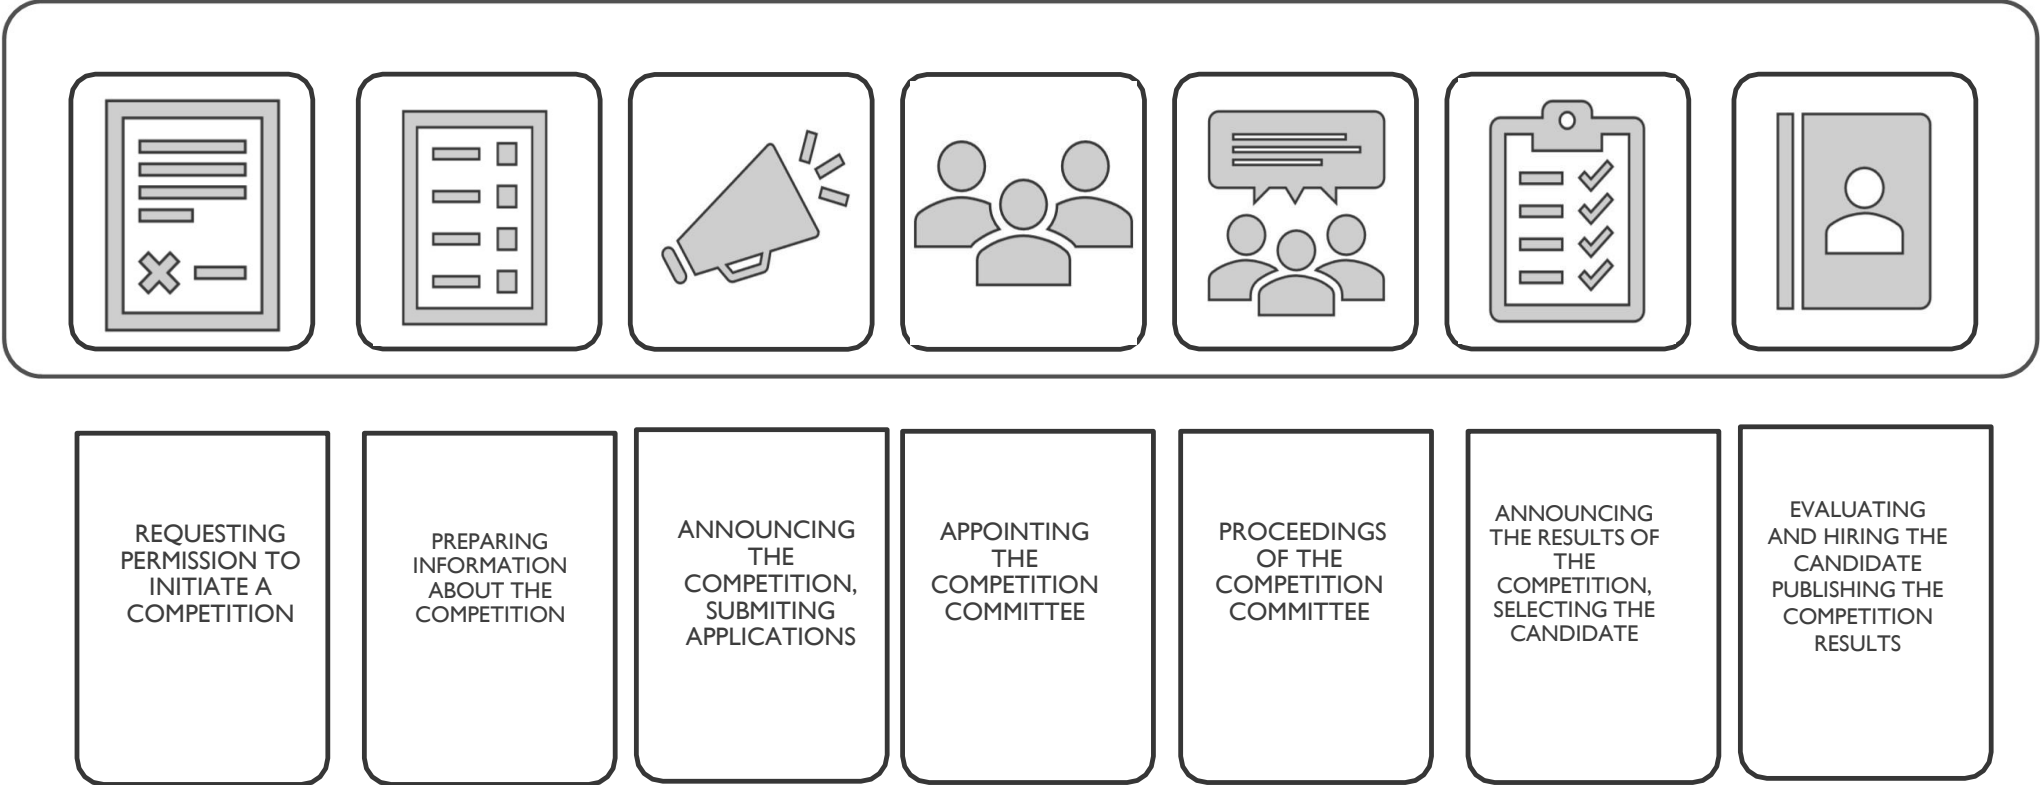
REQUESTING PERMISSION TO INITIATE A COMPETITION

PREPARING INFORMATION ABOUT THE COMPETITION

ANNOUNCING THE COMPETITION, SUBMITING APPLICATIONS

APPOINTING THE COMPETITION COMMITTEE

PROCEEDINGS OF THE COMPETITION COMMITTEE

ANNOUNCING THE RESULTS OF THE COMPETITION, SELECTING THE CANDIDATE

EVALUATING AND HIRING THE CANDIDATE PUBLISHING THE COMPETITION RESULTS